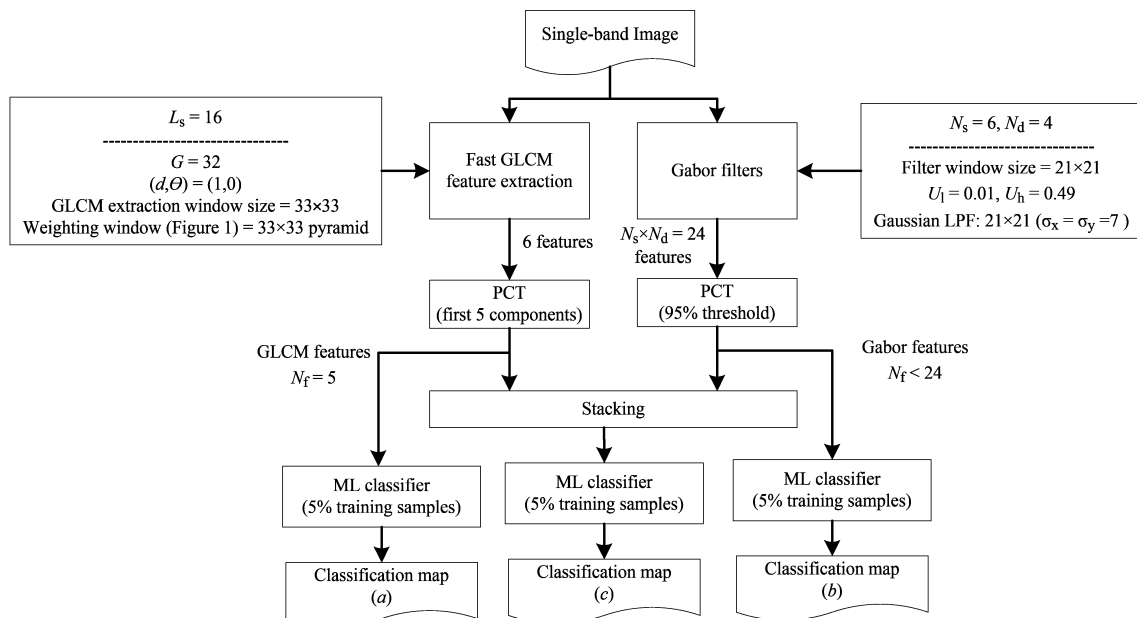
Single-band Image

$L_s = 16$
--------------------------------
$G = 32$
$(d,\Theta) = (1,0)$
GLCM extraction window size = 33×33
Weighting window (Figure 1) = 33×33 pyramid

Fast GLCM feature extraction

Gabor filters

$N_s = 6$, $N_d = 4$
--------------------------------
Filter window size = 21×21
$U_l = 0.01$, $U_h = 0.49$
Gaussian LPF: 21×21 ($\sigma_x = \sigma_y = 7$)

6 features

$N_s \times N_d = 24$ features

PCT (first 5 components)

PCT (95% threshold)

GLCM features
$N_f = 5$

Gabor features
$N_f < 24$

Stacking

ML classifier (5% training samples)

ML classifier (5% training samples)

ML classifier (5% training samples)

Classification map (a)

Classification map (c)

Classification map (b)